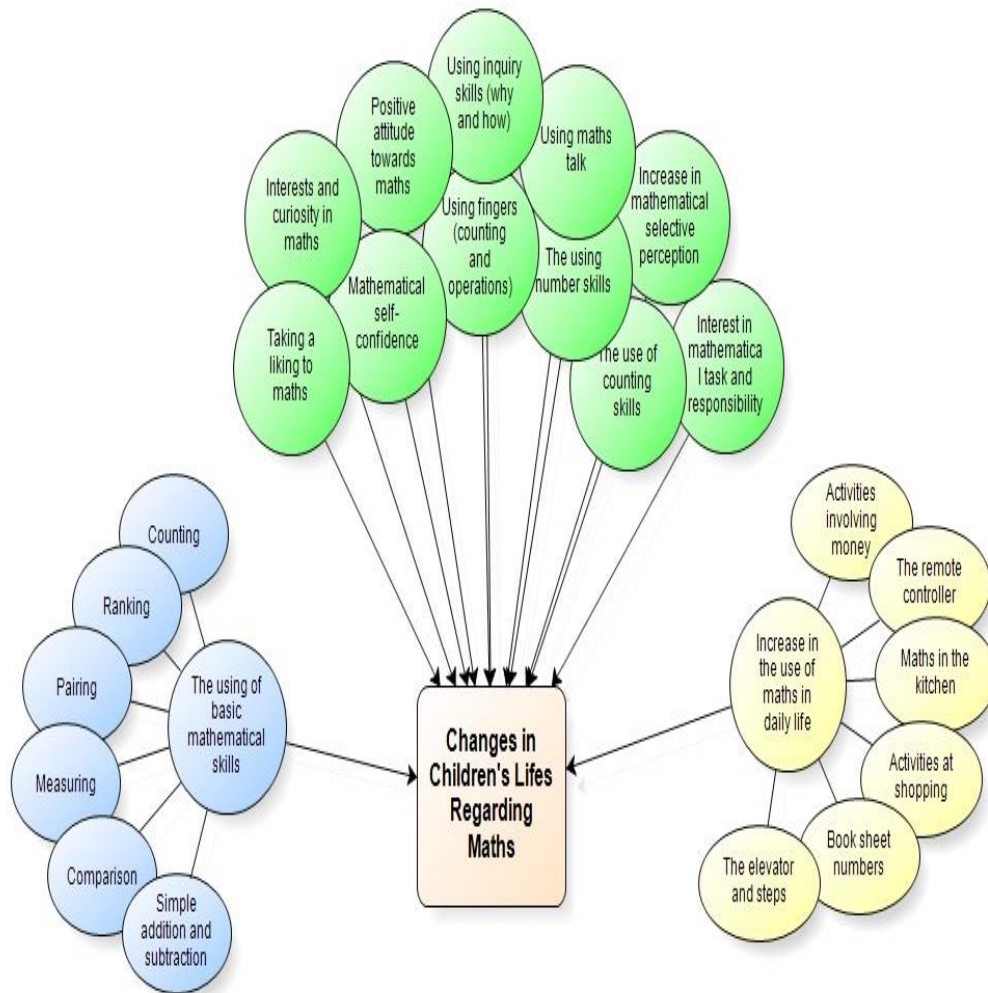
Using inquiry skills (why and how)

Positive attitude towards maths

Using maths talk

Interests and curiosity in maths

Using fingers (counting and operations)

Increase in mathematical selective perception

The using number skills

Mathematical self-confidence

Taking a liking to maths

The use of counting skills

Interest in mathematica l task and responsibility

Counting

Ranking

Pairing

The using of basic mathematical skills

Measuring

Comparison

Simple addition and subtraction

Changes in Children's Lifes Regarding Maths

Activities involving money

The remote controller

Increase in the use of maths in daily life

Maths in the kitchen

Activities at shopping

Book sheet numbers

The elevator and steps